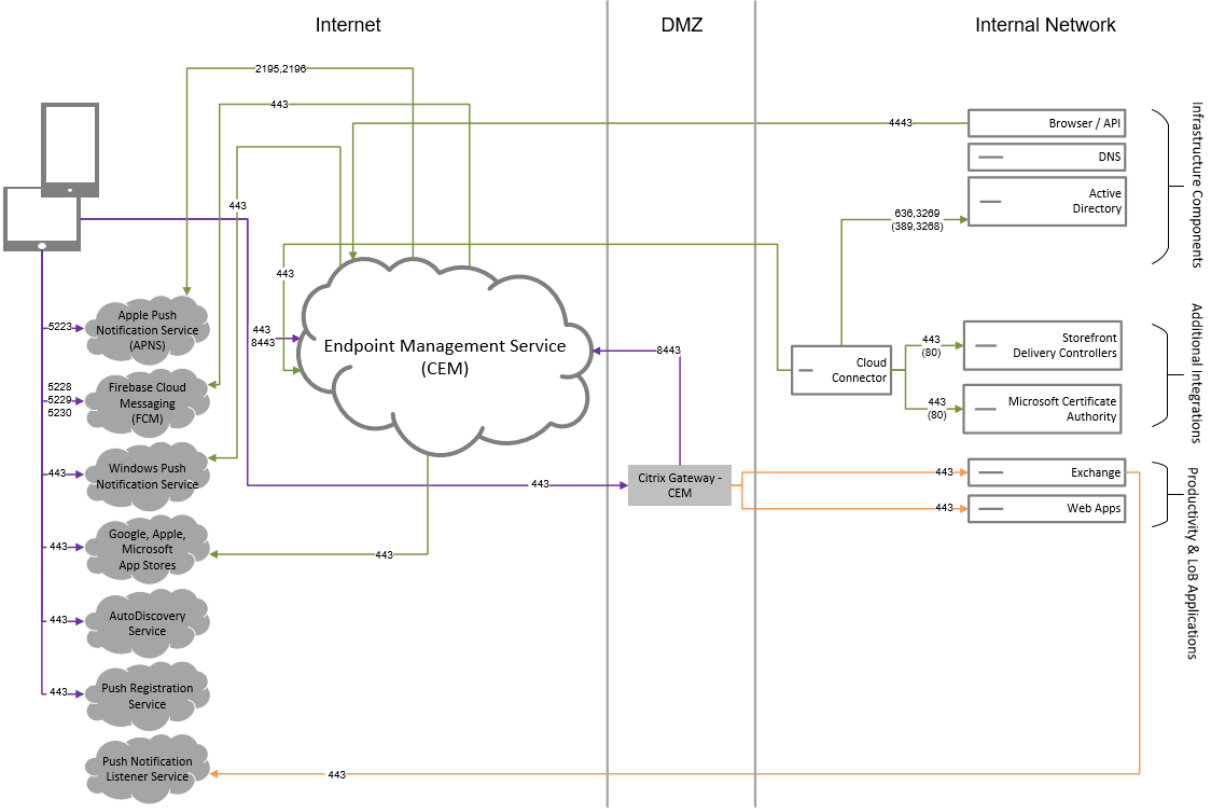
Internet

DMZ

Internal Network

2195,2196

443

4443

443

443

Browser / API

DNS

Active Directory

636,3269 (389,3268)

Infrastructure Components

Apple Push Notification Service (APNS)

5223

5228 5229 5230

Firebase Cloud Messaging (FCM)

443

Windows Push Notification Service

443

Google, Apple, Microsoft App Stores

443

AutoDiscovery Service

443

Push Registration Service

Push Notification Listener Service

443 8443

Endpoint Management Service (CEM)

8443

443

443

Citrix Gateway - CEM

Cloud Connector

443 (80)

Storefront Delivery Controllers

443 (80)

Microsoft Certificate Authority

Additional Integrations

443

Exchange

443

Web Apps

Productivity & LoB Applications

443